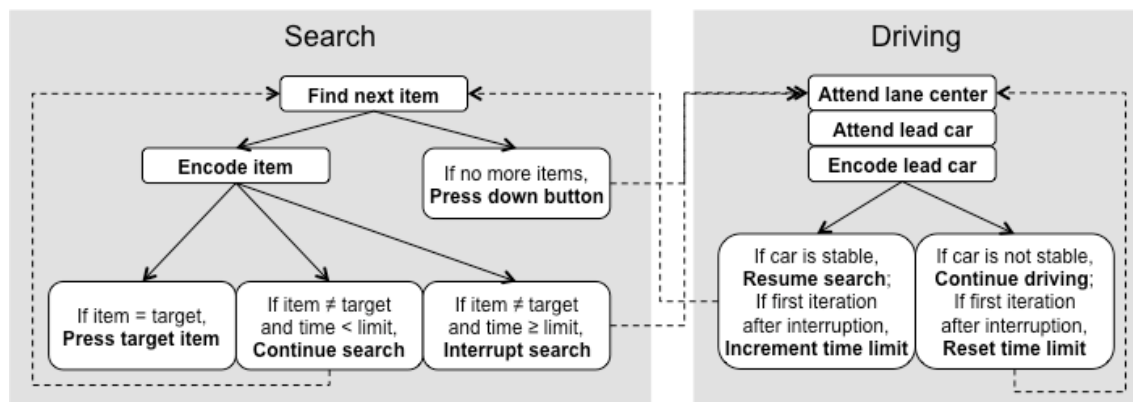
Search

Find next item

Encode item

If no more items, **Press down button**

If item = target, **Press target item**

If item ≠ target and time < limit, **Continue search**

If item ≠ target and time ≥ limit, **Interrupt search**

Driving

Attend lane center

Attend lead car

Encode lead car

If car is stable, **Resume search**; If first iteration after interruption, **Increment time limit**

If car is not stable, **Continue driving**; If first iteration after interruption, **Reset time limit**